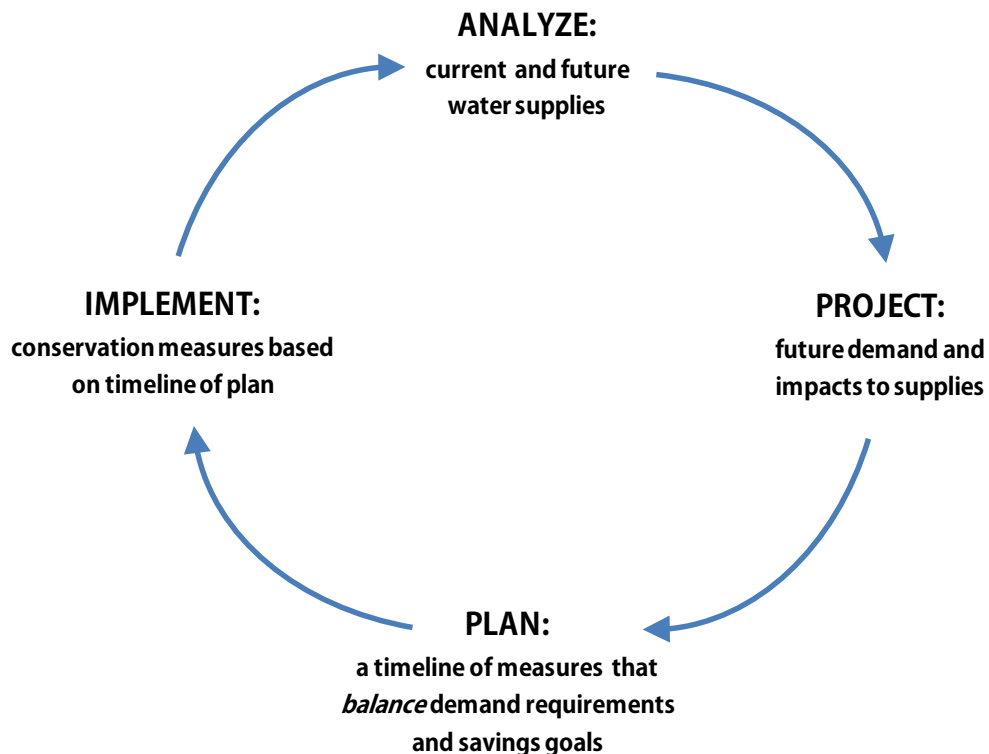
ANALYZE:
current and future water supplies

PROJECT:
future demand and impacts to supplies

PLAN:
a timeline of measures that *balance* demand requirements and savings goals

IMPLEMENT:
conservation measures based on timeline of plan